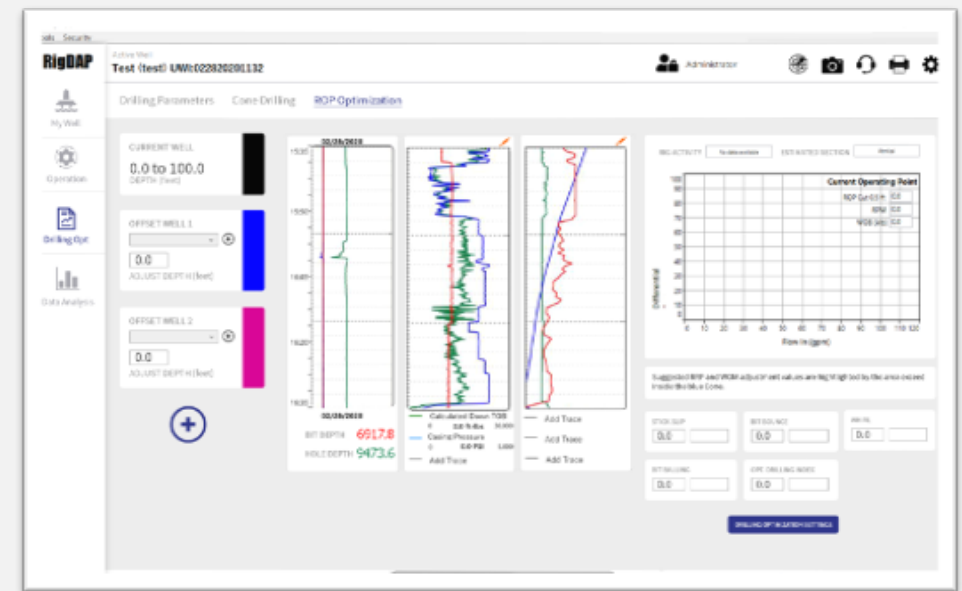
ials Security

RigDAP

Active Well
Test (test) UWI:022820201132

Administrator

My Well

Operation

Drilling Opt

Data Analysis

Drilling Parameters Cone Drilling ROP Optimization

CURRENT WELL
0.0 to 100.0
DEPTH (feet)

OFFSET WELL 1
0.0
ADJUST DEPTH (feet)

OFFSET WELL 2
0.0
ADJUST DEPTH (feet)

02/28/2020
1520
1560
1600
1640
1680
02/28/2020

BIT DEPTH 6917.8
HOLE DEPTH 9473.6

Calculated Down TOB
Casing Pressure
Add Trace

Add Trace
Add Trace
Add Trace

RIG ACTIVITY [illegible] ESTIMATED SECTION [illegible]

Current Operating Point
ROP Cut (ft/h) 0.0
RPM 0.0
WOB (klb) 0.0

Differential
Flow In (gpm)
0 10 20 30 40 50 60 70 80 90 100 110 120

Suggested RPM and WOB adjustment values are highlighted by the area outlined inside the blue Cone.

STICK SLIP 0.0
BIT BOUNCE 0.0
WHIRL 0.0
BIT BALLING 0.0
OPT DRILLING MODE 0.0

DRILLING OPTIMIZATION SETTINGS